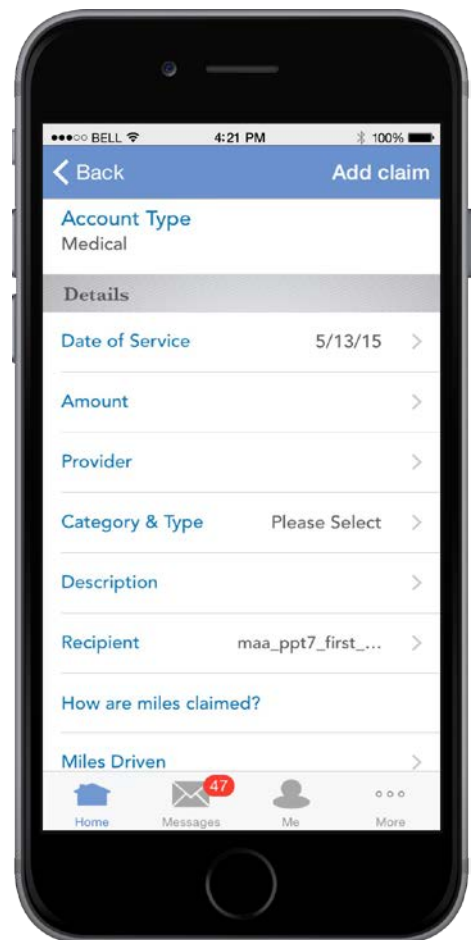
●●●○○ BELL 4:21 PM 100%

Back Add claim

Account Type
Medical

Details

Date of Service 5/13/15

Amount

Provider

Category & Type Please Select

Description

Recipient maa_ppt7_first_...

How are miles claimed?

Miles Driven

Home
47
Messages
Me
More